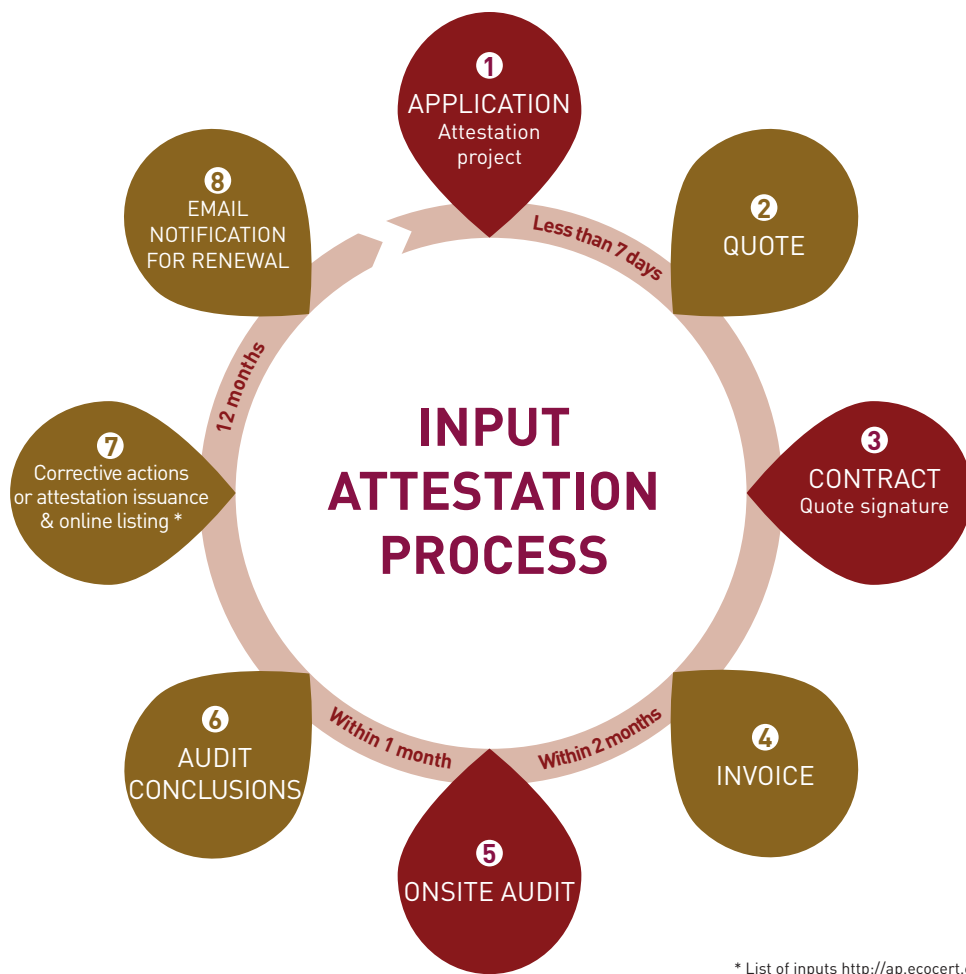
INPUT ATTESTATION PROCESS

1
APPLICATION
Attestation project

Less than 7 days

2
QUOTE

3
CONTRACT
Quote signature

4
INVOICE

Within 2 months

5
ONSITE AUDIT

Within 1 month

6
AUDIT CONCLUSIONS

7
Corrective actions or attestation issuance & online listing *

12 months

8
EMAIL NOTIFICATION FOR RENEWAL

* List of inputs http://ap.ecocert.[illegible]